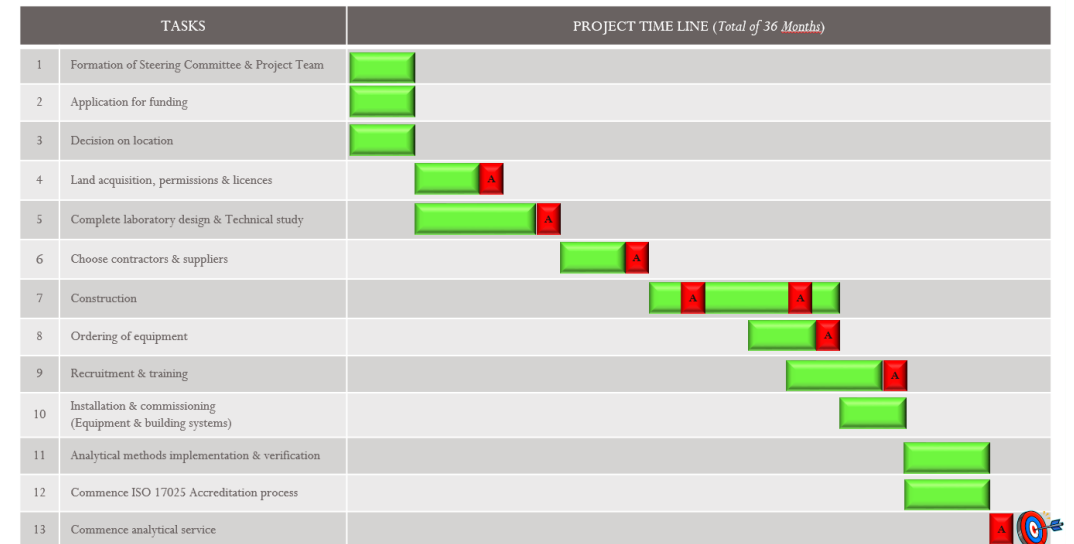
| TASKS | | PROJECT TIME LINE (*Total of 36 Months*) |
|---|---|---|
| 1 | Formation of Steering Committee & Project Team | |
| 2 | Application for funding | |
| 3 | Decision on location | |
| 4 | Land acquisition, permissions & licences | A |
| 5 | Complete laboratory design & Technical study | A |
| 6 | Choose contractors & suppliers | A |
| 7 | Construction | A A |
| 8 | Ordering of equipment | A |
| 9 | Recruitment & training | A |
| 10 | Installation & commissioning (Equipment & building systems) | |
| 11 | Analytical methods implementation & verification | |
| 12 | Commence ISO 17025 Accreditation process | |
| 13 | Commence analytical service | A |